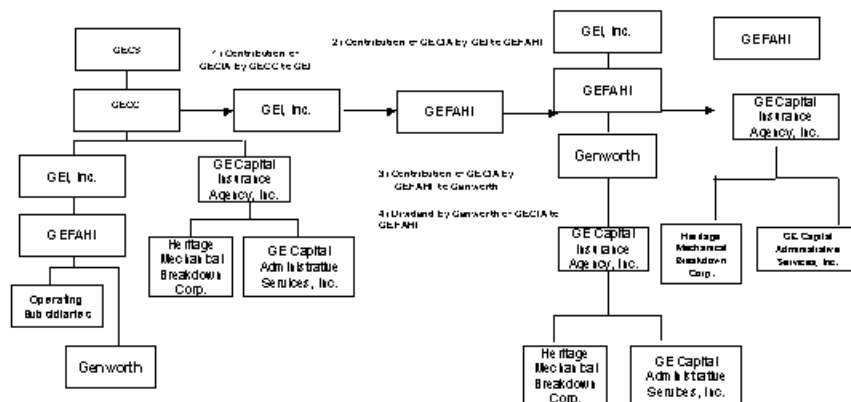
GECS

GECC

GEI, Inc.

GEFAHI

Operating Subsidiaries

Genworth

GE Capital Insurance Agency, Inc.

Heritage Mechanical Breakdown Corp.

GE Capital Administrative Services, Inc.

1) Contribution of GECIA by GECC to GEI

GEI, Inc.

2) Contribution of GECIA by GEI to GEFAHI

GEFAHI

3) Contribution of GECIA by GEFAHI to Genworth

4) Dividend by Genworth of GECIA to GEFAHI

GEI, Inc.

GEFAHI

Genworth

GE Capital Insurance Agency, Inc.

Heritage Mechanical Breakdown Corp.

GE Capital Administrative Services, Inc.

GEFAHI

GE Capital Insurance Agency, Inc.

Heritage Mechanical Breakdown Corp.

GE Capital Administrative Services, Inc.